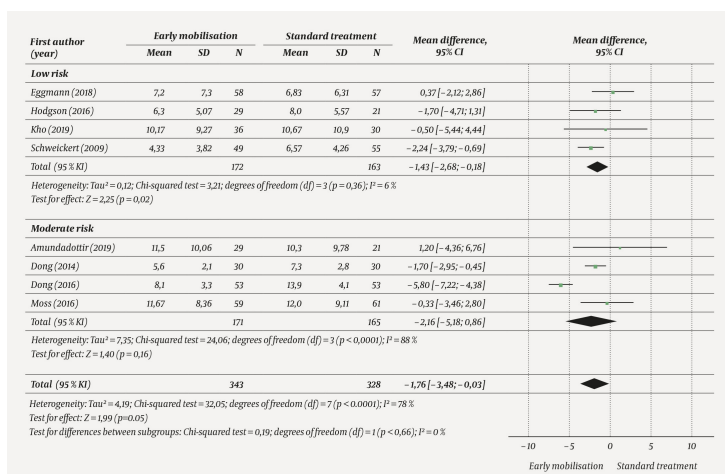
| First author (year) | Early mobilisation Mean | SD | N | Standard treatment Mean | SD | N | Mean difference, 95% CI |
|---|---|---|---|---|---|---|---|
| **Low risk** | | | | | | | |
| Eggmann (2018) | 7,2 | 7,3 | 58 | 6,83 | 6,31 | 57 | 0,37 [–2,12; 2,86] |
| Hodgson (2016) | 6,3 | 5,07 | 29 | 8,0 | 5,57 | 21 | –1,70 [–4,71; 1,31] |
| Kho (2019) | 10,17 | 9,27 | 36 | 10,67 | 10,9 | 30 | –0,50 [–5,44; 4,44] |
| Schweickert (2009) | 4,33 | 3,82 | 49 | 6,57 | 4,26 | 55 | –2,24 [–3,79; –0,69] |
| Total (95 % KI) | | | 172 | | | 163 | –1,43 [–2,68; –0,18] |

Heterogeneity: Tau² = 0,12; Chi-squared test = 3,21; degrees of freedom (df) = 3 (p = 0,36); I² = 6 %
Test for effect: Z = 2,25 (p = 0,02)

| Moderate risk | | | | | | | |
|---|---|---|---|---|---|---|---|
| Amundadottir (2019) | 11,5 | 10,06 | 29 | 10,3 | 9,78 | 21 | 1,20 [–4,36; 6,76] |
| Dong (2014) | 5,6 | 2,1 | 30 | 7,3 | 2,8 | 30 | –1,70 [–2,95; –0,45] |
| Dong (2016) | 8,1 | 3,3 | 53 | 13,9 | 4,1 | 53 | –5,80 [–7,22; –4,38] |
| Moss (2016) | 11,67 | 8,36 | 59 | 12,0 | 9,11 | 61 | –0,33 [–3,46; 2,80] |
| Total (95 % KI) | | | 171 | | | 165 | –2,16 [–5,18; 0,86] |

Heterogeneity: Tau² = 7,35; Chi-squared test = 24,06; degrees of freedom (df) = 3 (p < 0,0001); I² = 88 %
Test for effect: Z = 1,40 (p = 0,16)

| Total (95 % KI) | | | 343 | | | 328 | –1,76 [–3,48; –0,03] |
|---|---|---|---|---|---|---|---|

Heterogeneity: Tau² = 4,19; Chi-squared test = 32,05; degrees of freedom (df) = 7 (p < 0,0001); I² = 78 %
Test for effect: Z = 1,99 (p=0,05)
Test for differences between subgroups: Chi-squared test = 0,19; degrees of freedom (df) = 1 (p < 0,66); I² = 0 %

Mean difference, 95% CI

–10 –5 0 5 10

Early mobilisation Standard treatment